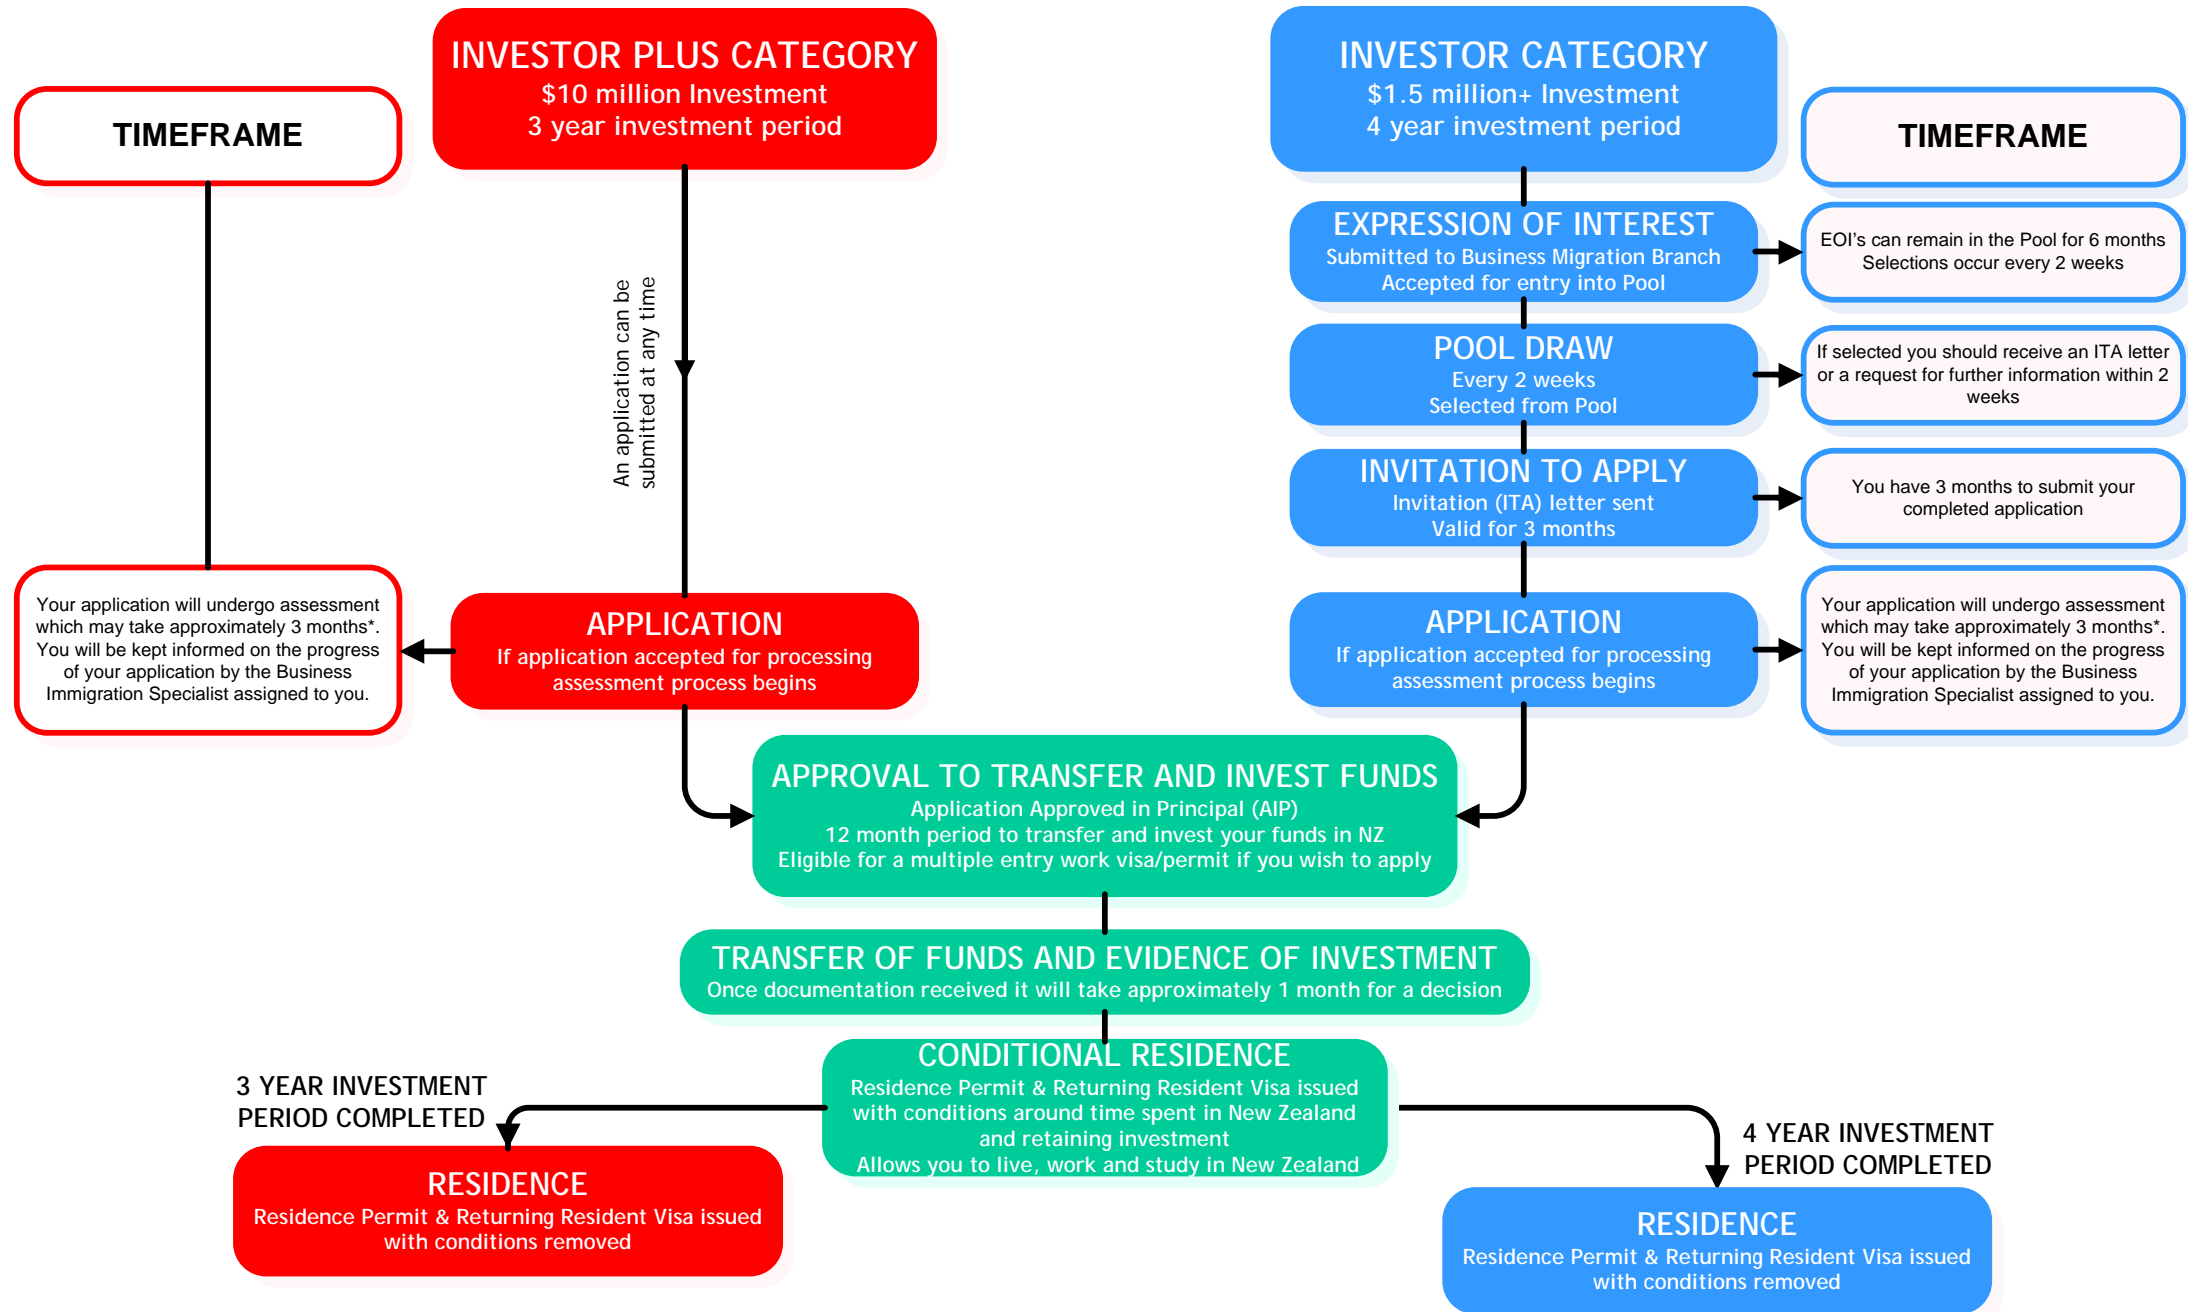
TIMEFRAME

INVESTOR PLUS CATEGORY
$10 million Investment
3 year investment period

An application can be submitted at any time

INVESTOR CATEGORY
$1.5 million+ Investment
4 year investment period

TIMEFRAME

EXPRESSION OF INTEREST
Submitted to Business Migration Branch
Accepted for entry into Pool

EOI's can remain in the Pool for 6 months
Selections occur every 2 weeks

POOL DRAW
Every 2 weeks
Selected from Pool

If selected you should receive an ITA letter or a request for further information within 2 weeks

INVITATION TO APPLY
Invitation (ITA) letter sent
Valid for 3 months

You have 3 months to submit your completed application

Your application will undergo assessment which may take approximately 3 months*. You will be kept informed on the progress of your application by the Business Immigration Specialist assigned to you.

APPLICATION
If application accepted for processing assessment process begins

APPLICATION
If application accepted for processing assessment process begins

Your application will undergo assessment which may take approximately 3 months*. You will be kept informed on the progress of your application by the Business Immigration Specialist assigned to you.

APPROVAL TO TRANSFER AND INVEST FUNDS
Application Approved in Principal (AIP)
12 month period to transfer and invest your funds in NZ
Eligible for a multiple entry work visa/permit if you wish to apply

TRANSFER OF FUNDS AND EVIDENCE OF INVESTMENT
Once documentation received it will take approximately 1 month for a decision

CONDITIONAL RESIDENCE
Residence Permit & Returning Resident Visa issued with conditions around time spent in New Zealand and retaining investment
Allows you to live, work and study in New Zealand

3 YEAR INVESTMENT PERIOD COMPLETED

4 YEAR INVESTMENT PERIOD COMPLETED

RESIDENCE
Residence Permit & Returning Resident Visa issued with conditions removed

RESIDENCE
Residence Permit & Returning Resident Visa issued with conditions removed